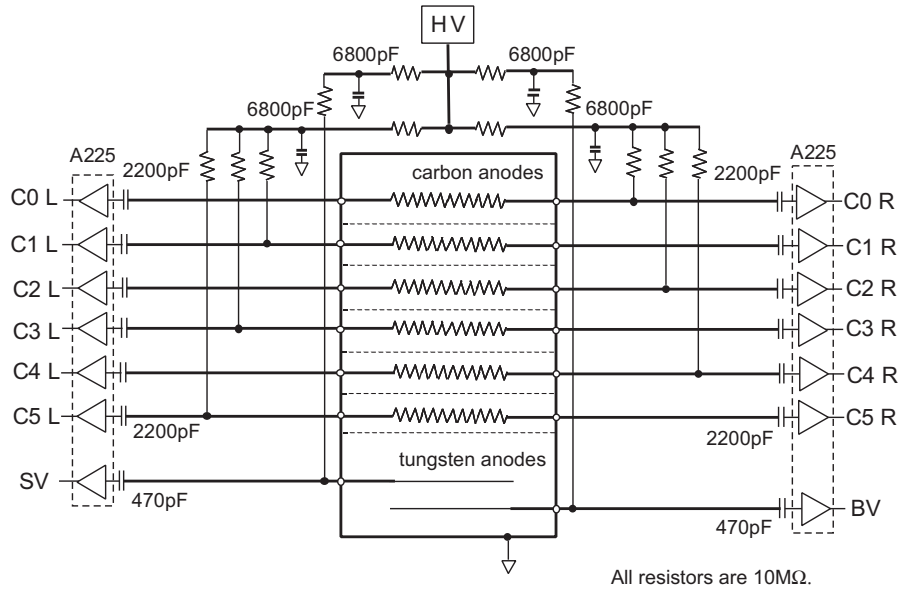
HV

6800pF

6800pF

6800pF

6800pF

A225

A225

2200pF

2200pF

carbon anodes

C0 L

C1 L

C2 L

C3 L

C4 L

C5 L

C0 R

C1 R

C2 R

C3 R

C4 R

C5 R

2200pF

2200pF

tungsten anodes

SV

470pF

BV

470pF

All resistors are 10MΩ.